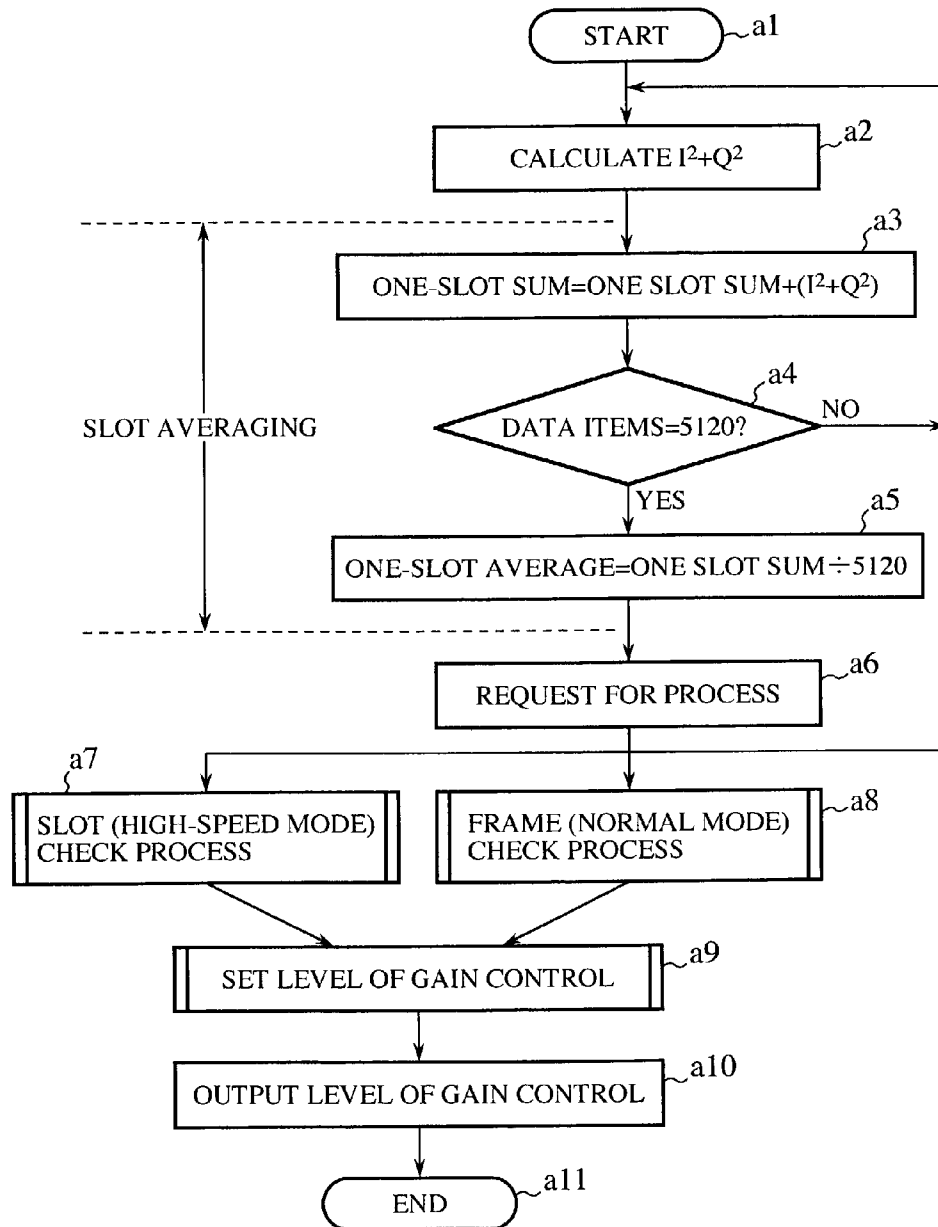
START a1

CALCULATE $I^2+Q^2$ a2

ONE-SLOT SUM=ONE SLOT SUM+$(I^2+Q^2)$ a3

SLOT AVERAGING

DATA ITEMS=5120? a4

NO

YES

ONE-SLOT AVERAGE=ONE SLOT SUM$\div$5120 a5

REQUEST FOR PROCESS a6

a7

SLOT (HIGH-SPEED MODE) CHECK PROCESS

FRAME (NORMAL MODE) CHECK PROCESS a8

SET LEVEL OF GAIN CONTROL a9

OUTPUT LEVEL OF GAIN CONTROL a10

END a11